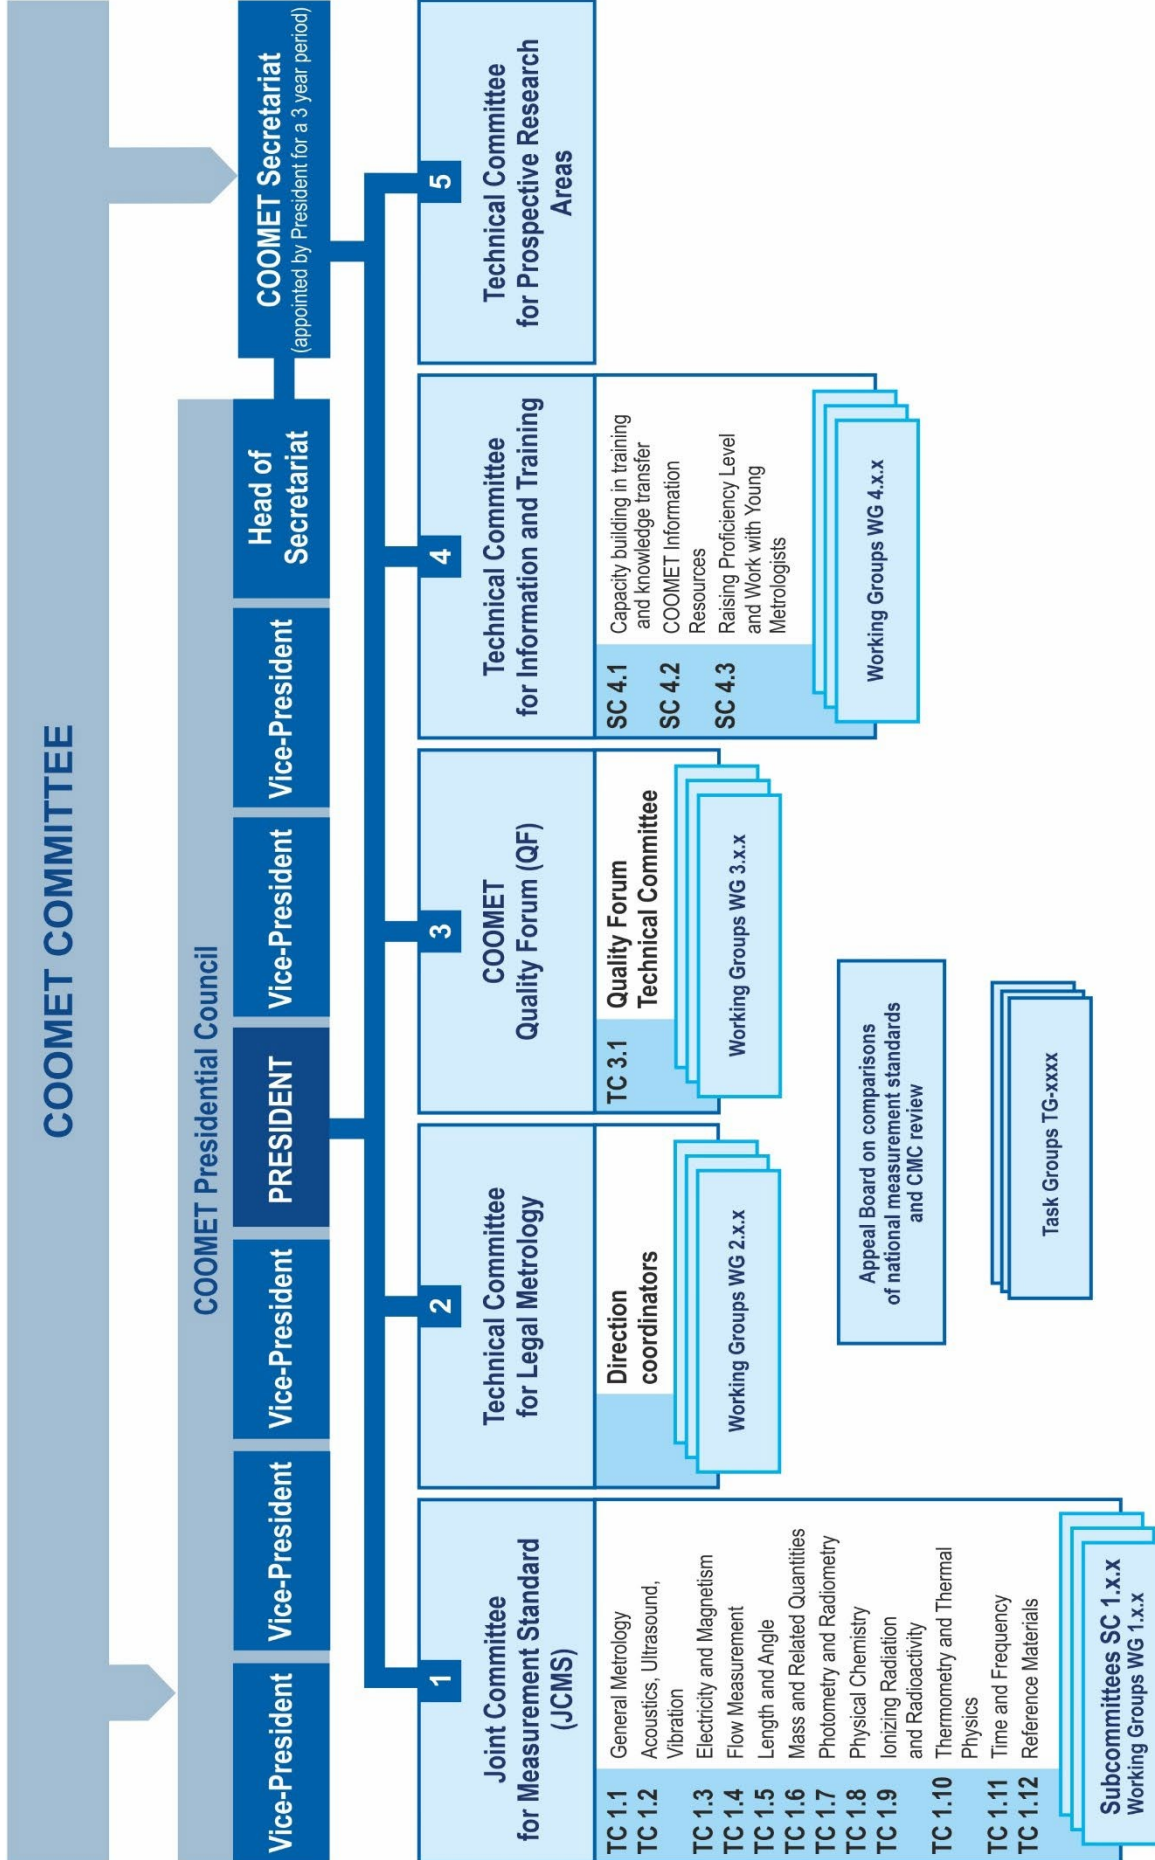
COOMET COMMITTEE

COOMET Presidential Council

Vice-President

Vice-President

Vice-President

PRESIDENT

Vice-President

Vice-President

Vice-President

Head of Secretariat

COOMET Secretariat
(appointed by President for a 3 year period)

1
Joint Committee for Measurement Standard (JCMS)

| | |
|---|---|
| TC 1.1 | General Metrology |
| TC 1.2 | Acoustics, Ultrasound, Vibration |
| TC 1.3 | Electricity and Magnetism |
| TC 1.4 | Flow Measurement |
| TC 1.5 | Length and Angle |
| TC 1.6 | Mass and Related Quantities |
| TC 1.7 | Photometry and Radiometry |
| TC 1.8 | Physical Chemistry |
| TC 1.9 | Ionizing Radiation and Radioactivity |
| TC 1.10 | Thermometry and Thermal Physics |
| TC 1.11 | Time and Frequency |
| TC 1.12 | Reference Materials |

Subcommittees SC 1.x.x
Working Groups WG 1.x.x

2
Technical Committee for Legal Metrology

Direction coordinators

Working Groups WG 2.x.x

3
COOMET Quality Forum (QF)

TC 3.1 Quality Forum Technical Committee

Working Groups WG 3.x.x

4
Technical Committee for Information and Training

| | |
|---|---|
| SC 4.1 | Capacity building in training and knowledge transfer |
| SC 4.2 | COOMET Information Resources |
| SC 4.3 | Raising Proficiency Level and Work with Young Metrologists |

Working Groups WG 4.x.x

5
Technical Committee for Prospective Research Areas

Appeal Board on comparisons of national measurement standards and CMC review

Task Groups TG-xxxx